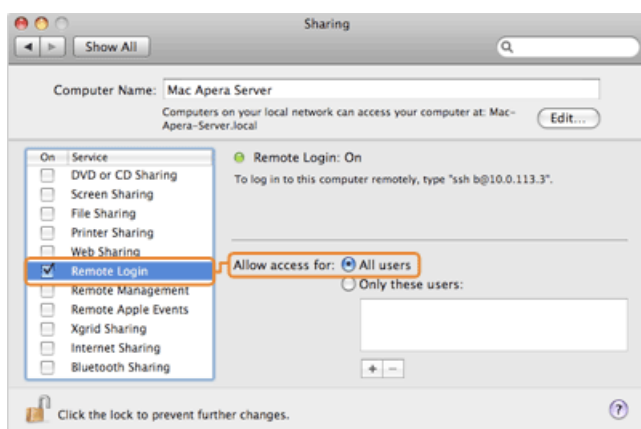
Sharing

Show All

Computer Name: Mac Apera Server

Computers on your local network can access your computer at: Mac-Apera-Server.local

Edit...

| On | Service |
|---|---|
| ☐ | DVD or CD Sharing |
| ☐ | Screen Sharing |
| ☐ | File Sharing |
| ☐ | Printer Sharing |
| ☐ | Web Sharing |
| ☑ | Remote Login |
| ☐ | Remote Management |
| ☐ | Remote Apple Events |
| ☐ | Xgrid Sharing |
| ☐ | Internet Sharing |
| ☐ | Bluetooth Sharing |

Remote Login: On

To log in to this computer remotely, type "ssh b@10.0.113.3".

Allow access for: All users

Only these users:

+ −

Click the lock to prevent further changes.

?